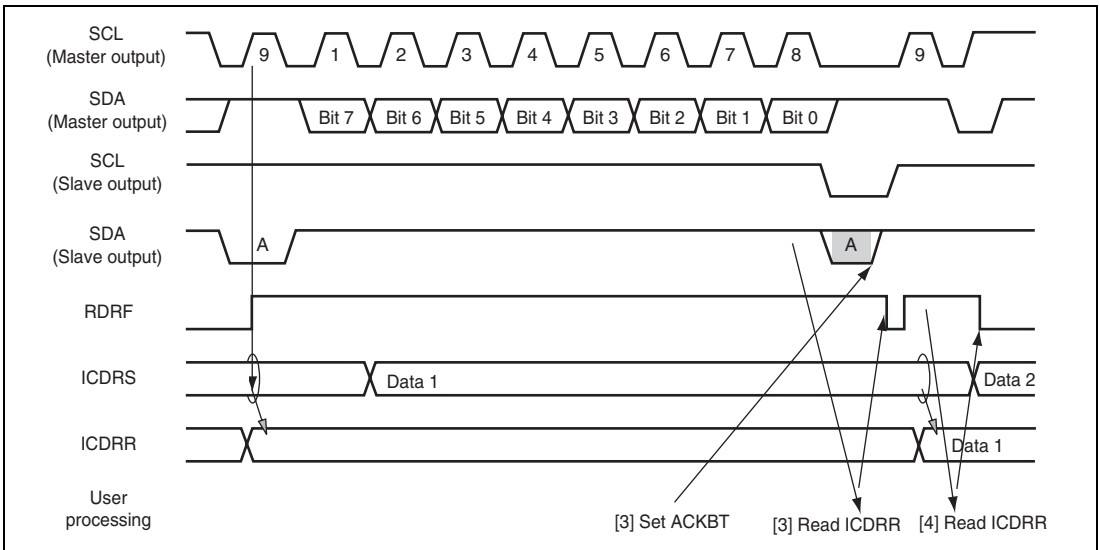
SCL
(Master output)

9 1 2 3 4 5 6 7 8 9

SDA
(Master output)

Bit 7 Bit 6 Bit 5 Bit 4 Bit 3 Bit 2 Bit 1 Bit 0

SCL
(Slave output)

SDA
(Slave output)

A A

RDRF

ICDRS

Data 1 Data 2

ICDRR

Data 1

User
processing

[3] Set ACKBT [3] Read ICDRR [4] Read ICDRR